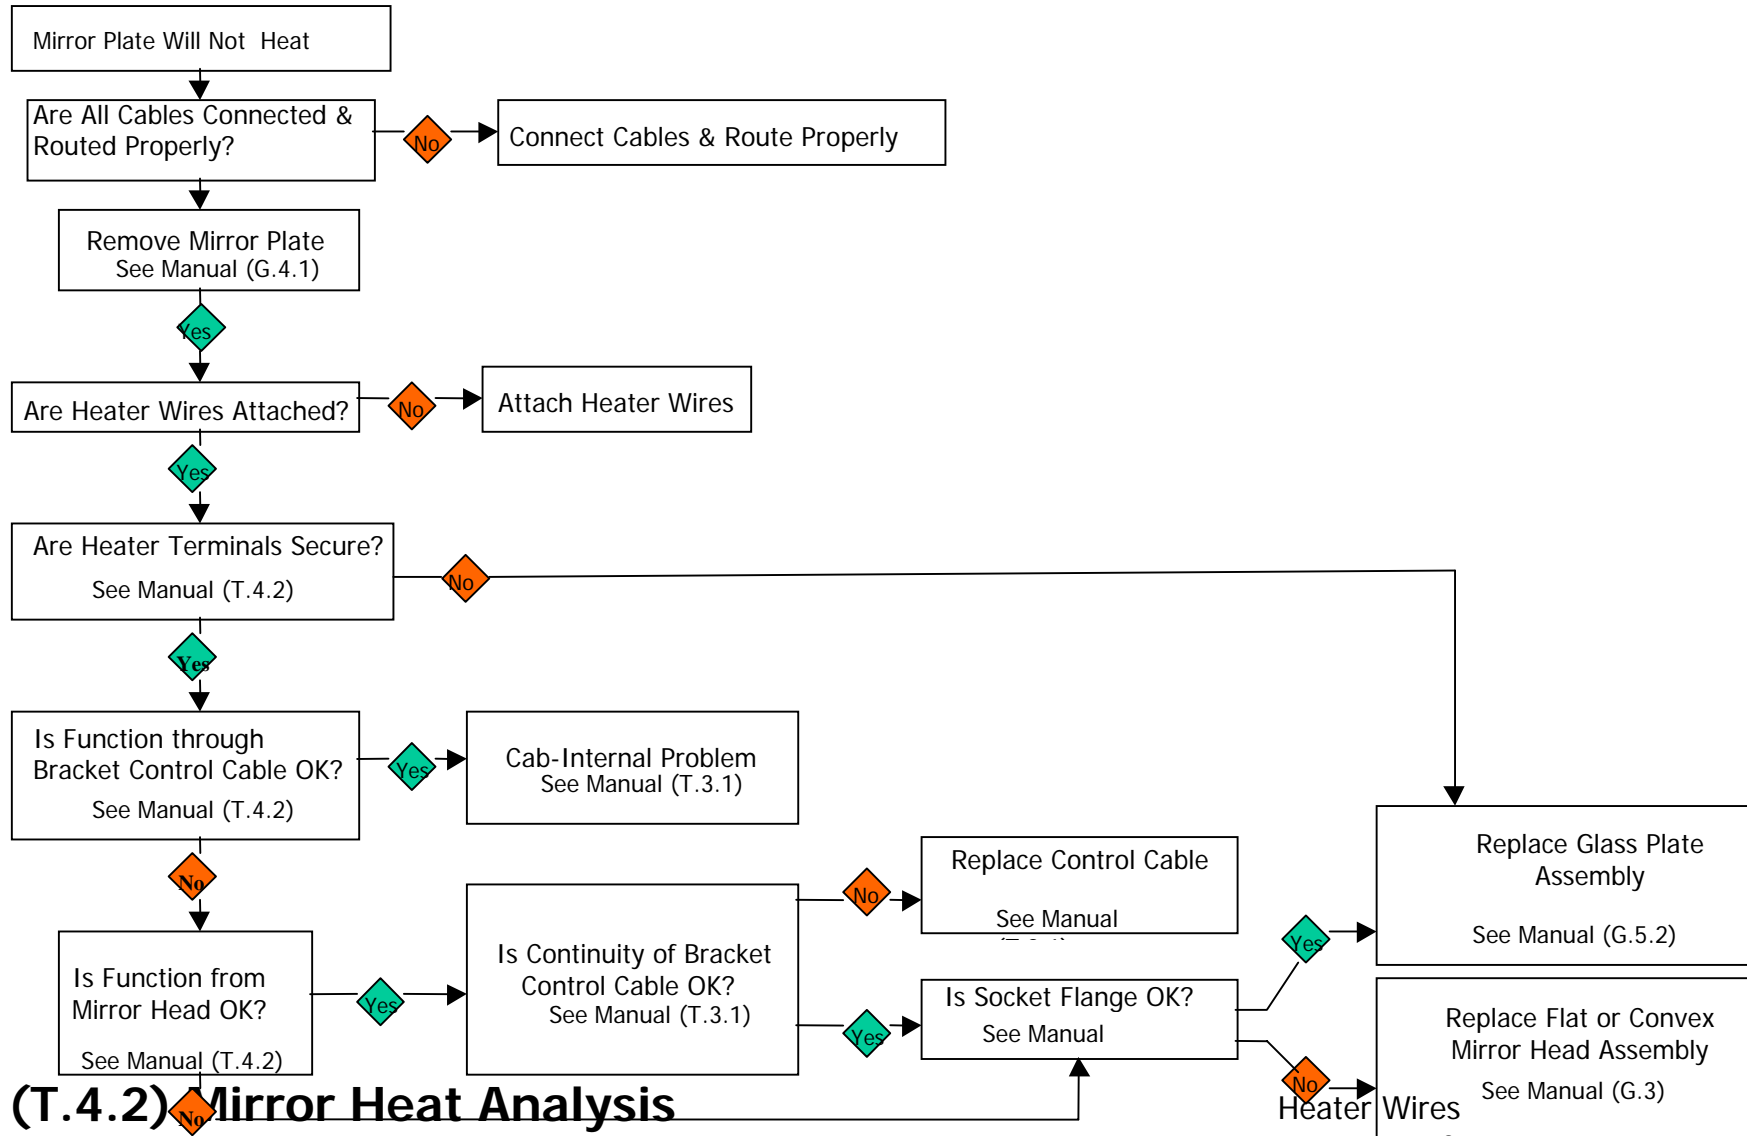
Mirror Plate Will Not Heat

Are All Cables Connected & Routed Properly?

No

Connect Cables & Route Properly

Remove Mirror Plate
See Manual (G.4.1)

Yes

Are Heater Wires Attached?

No

Attach Heater Wires

Yes

Are Heater Terminals Secure?
See Manual (T.4.2)

No

Yes

Is Function through Bracket Control Cable OK?
See Manual (T.4.2)

Yes

Cab-Internal Problem
See Manual (T.3.1)

No

Is Function from Mirror Head OK?
See Manual (T.4.2)

Yes

Is Continuity of Bracket Control Cable OK?
See Manual (T.3.1)

No

Replace Control Cable
See Manual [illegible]

Yes

Is Socket Flange OK?
See Manual

Yes

Replace Glass Plate Assembly
See Manual (G.5.2)

No

Replace Flat or Convex Mirror Head Assembly
See Manual (G.3)

Heater Wires

(T.4.2) Mirror Heat Analysis

No